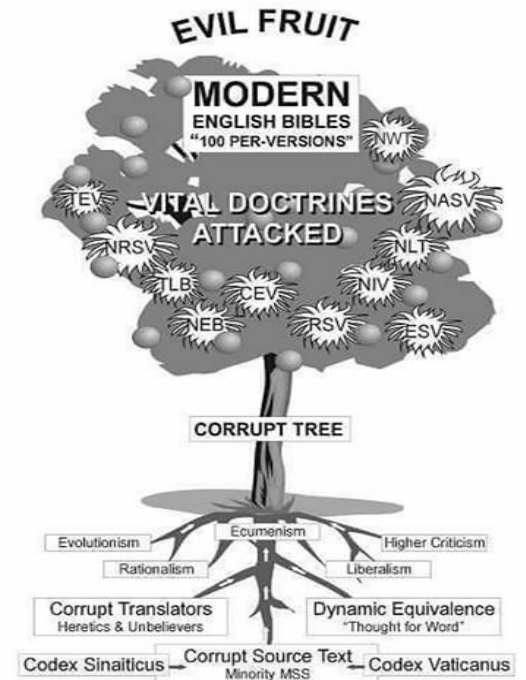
EVIL FRUIT

MODERN
ENGLISH BIBLES
"100 PER-VERSIONS"

NWT

TEV

VITAL DOCTRINES ATTACKED

NASV

NRSV

NLT

TLB

CEV

NIV

NEB

RSV

ESV

CORRUPT TREE

Ecumenism

Evolutionism

Higher Criticism

Rationalism

Liberalism

Corrupt Translators
Heretics & Unbelievers

Dynamic Equivalence
"Thought for Word"

Codex Sinaiticus

Corrupt Source Text
Minority MSS

Codex Vaticanus